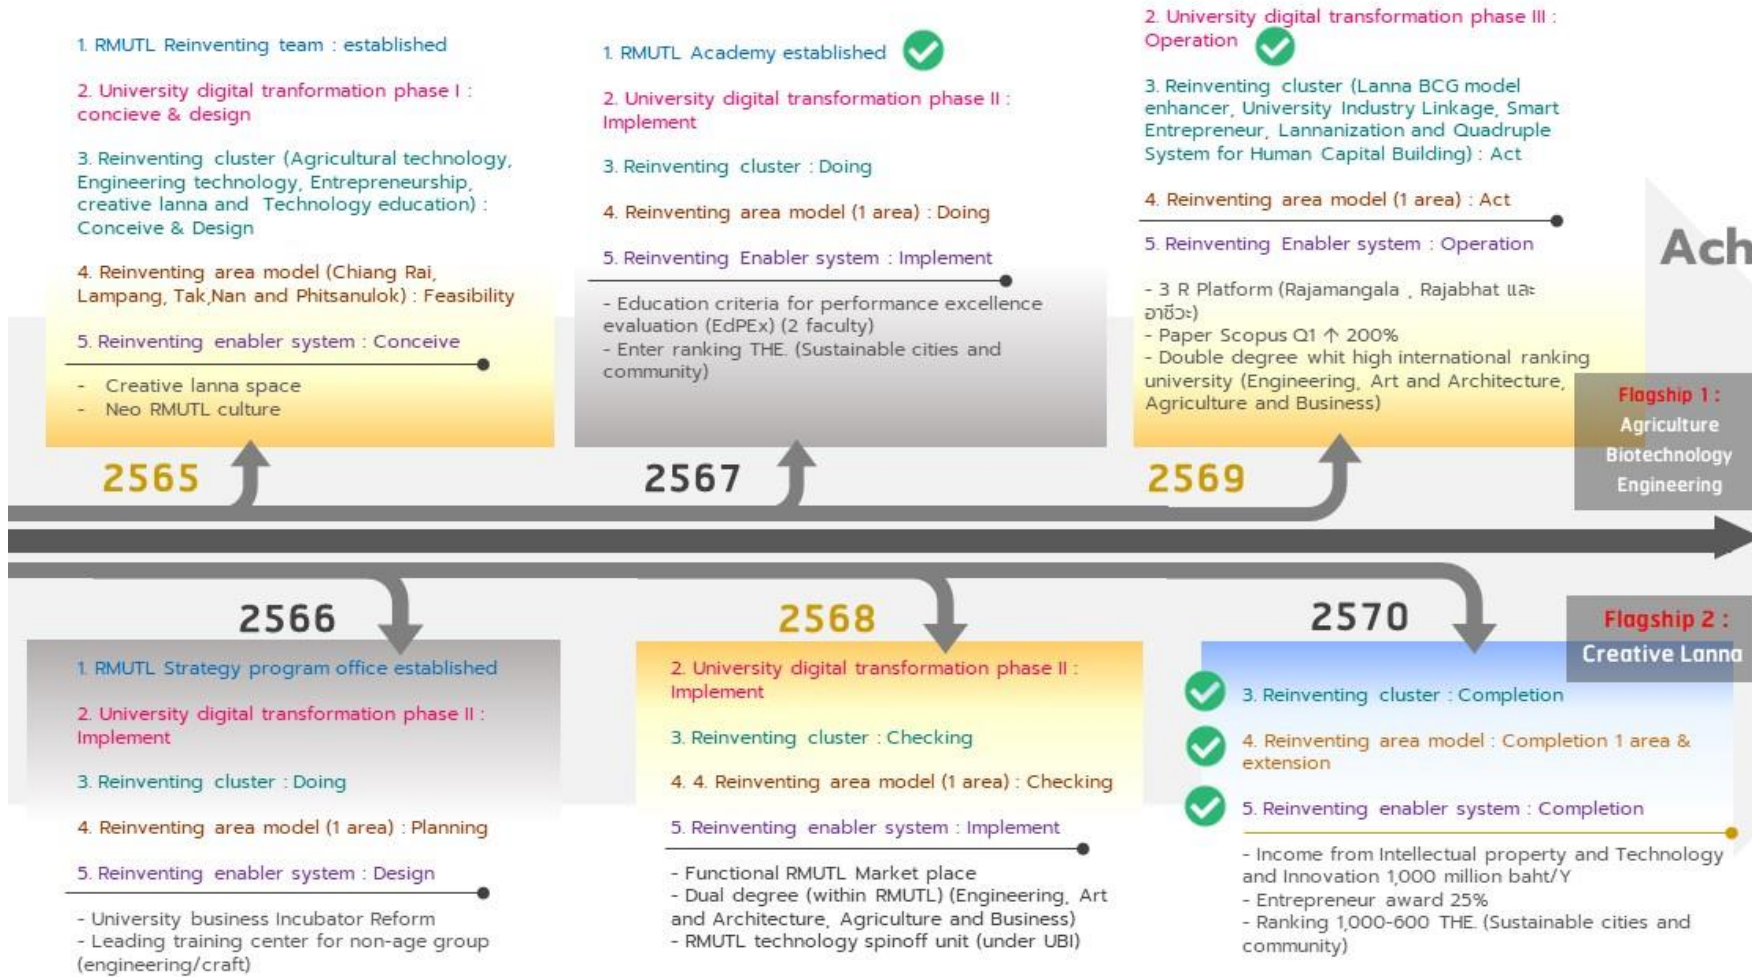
1. RMUTL Reinventing team : established

2. University digital tranformation phase I : concieve & design

3. Reinventing cluster (Agricultural technology, Engineering technology, Entrepreneurship, creative lanna and Technology education) : Conceive & Design

4. Reinventing area model (Chiang Rai, Lampang, Tak,Nan and Phitsanulok) : Feasibility

5. Reinventing enabler system : Conceive

- Creative lanna space
- Neo RMUTL culture

2565

1. RMUTL Academy established

2. University digital transformation phase II : Implement

3. Reinventing cluster : Doing

4. Reinventing area model (1 area) : Doing

5. Reinventing Enabler system : Implement

- Education criteria for performance excellence evaluation (EdPEx) (2 faculty)
- Enter ranking THE. (Sustainable cities and community)

2567

2. University digital transformation phase III : Operation

3. Reinventing cluster (Lanna BCG model enhancer, University Industry Linkage, Smart Entrepreneur, Lannanization and Quadruple System for Human Capital Building) : Act

4. Reinventing area model (1 area) : Act

5. Reinventing Enabler system : Operation

- 3 R Platform (Rajamangala , Rajabhat และ อาชีวะ)
- Paper Scopus Q1 ↑ 200%
- Double degree whit high international ranking university (Engineering, Art and Architecture, Agriculture and Business)

2569

Ach

Flagship 1 :
Agriculture
Biotechnology
Engineering

2566

1. RMUTL Strategy program office established

2. University digital transformation phase II : Implement

3. Reinventing cluster : Doing

4. Reinventing area model (1 area) : Planning

5. Reinventing enabler system : Design

- University business Incubator Reform
- Leading training center for non-age group (engineering/craft)

2568

2. University digital transformation phase II : Implement

3. Reinventing cluster : Checking

4. 4. Reinventing area model (1 area) : Checking

5. Reinventing enabler system : Implement

- Functional RMUTL Market place
- Dual degree (within RMUTL) (Engineering, Art and Architecture, Agriculture and Business)
- RMUTL technology spinoff unit (under UBI)

2570

Flagship 2 :
Creative Lanna

3. Reinventing cluster : Completion

4. Reinventing area model : Completion 1 area & extension

5. Reinventing enabler system : Completion

- Income from Intellectual property and Technology and Innovation 1,000 million baht/Y
- Entrepreneur award 25%
- Ranking 1,000-600 THE. (Sustainable cities and community)